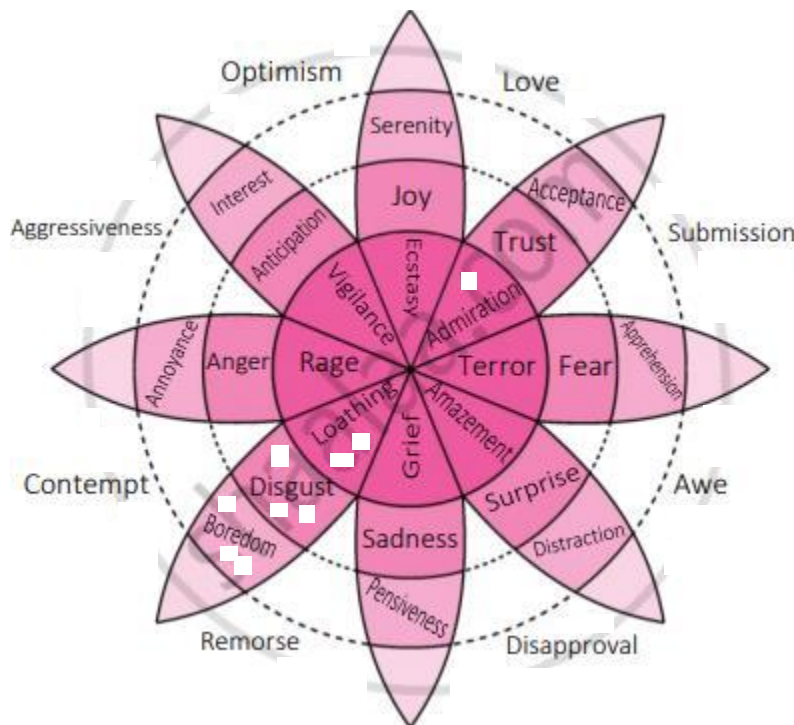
Optimism
Love
Serenity
Joy
Interest
Anticipation
Acceptance
Trust
Aggressiveness
Submission
Vigilance
Ecstasy
Admiration
Annoyance
Anger
Rage
Terror
Fear
Apprehension
Loathing
Grief
Amazement
Contempt
Disgust
Surprise
Awe
Boredom
Sadness
Distraction
Pensiveness
Remorse
Disapproval